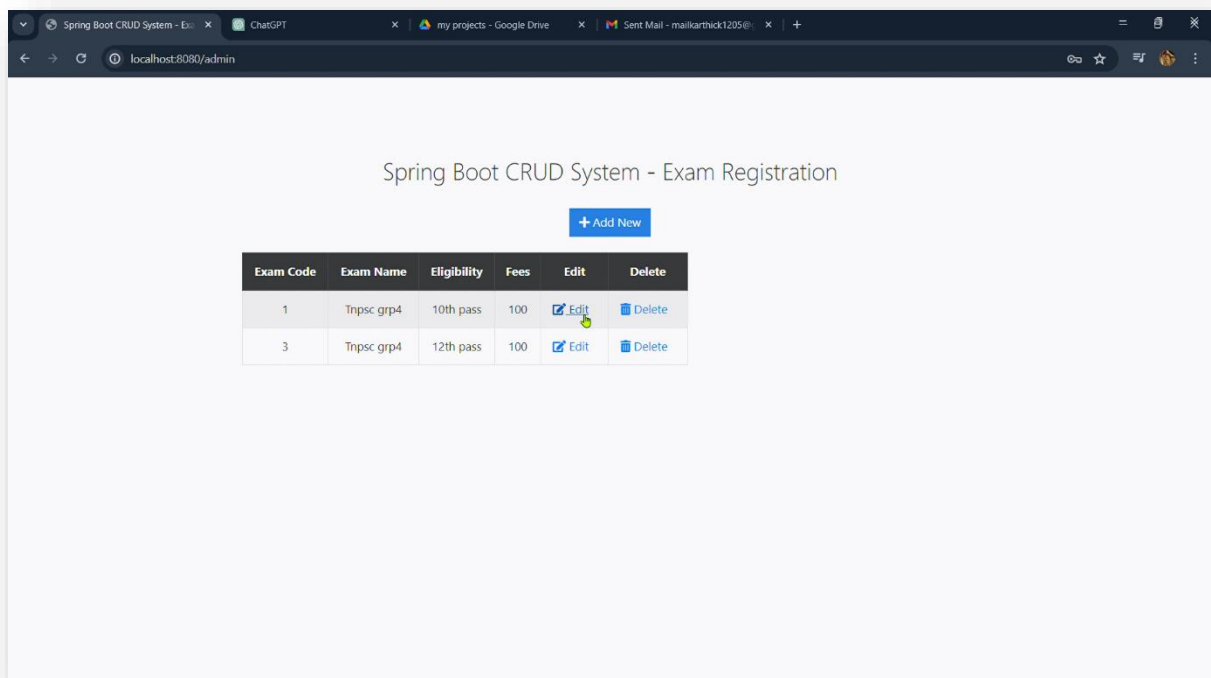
Spring Boot CRUD System - Exa ×
ChatGPT ×
my projects - Google Drive ×
Sent Mail - mailkarthick1205@ ×
+

localhost:8080/admin

Spring Boot CRUD System - Exam Registration

+ Add New

| Exam Code | Exam Name | Eligibility | Fees | Edit | Delete |
|---|---|---|---|---|---|
| 1 | Tnpsc grp4 | 10th pass | 100 | Edit | Delete |
| 3 | Tnpsc grp4 | 12th pass | 100 | Edit | Delete |